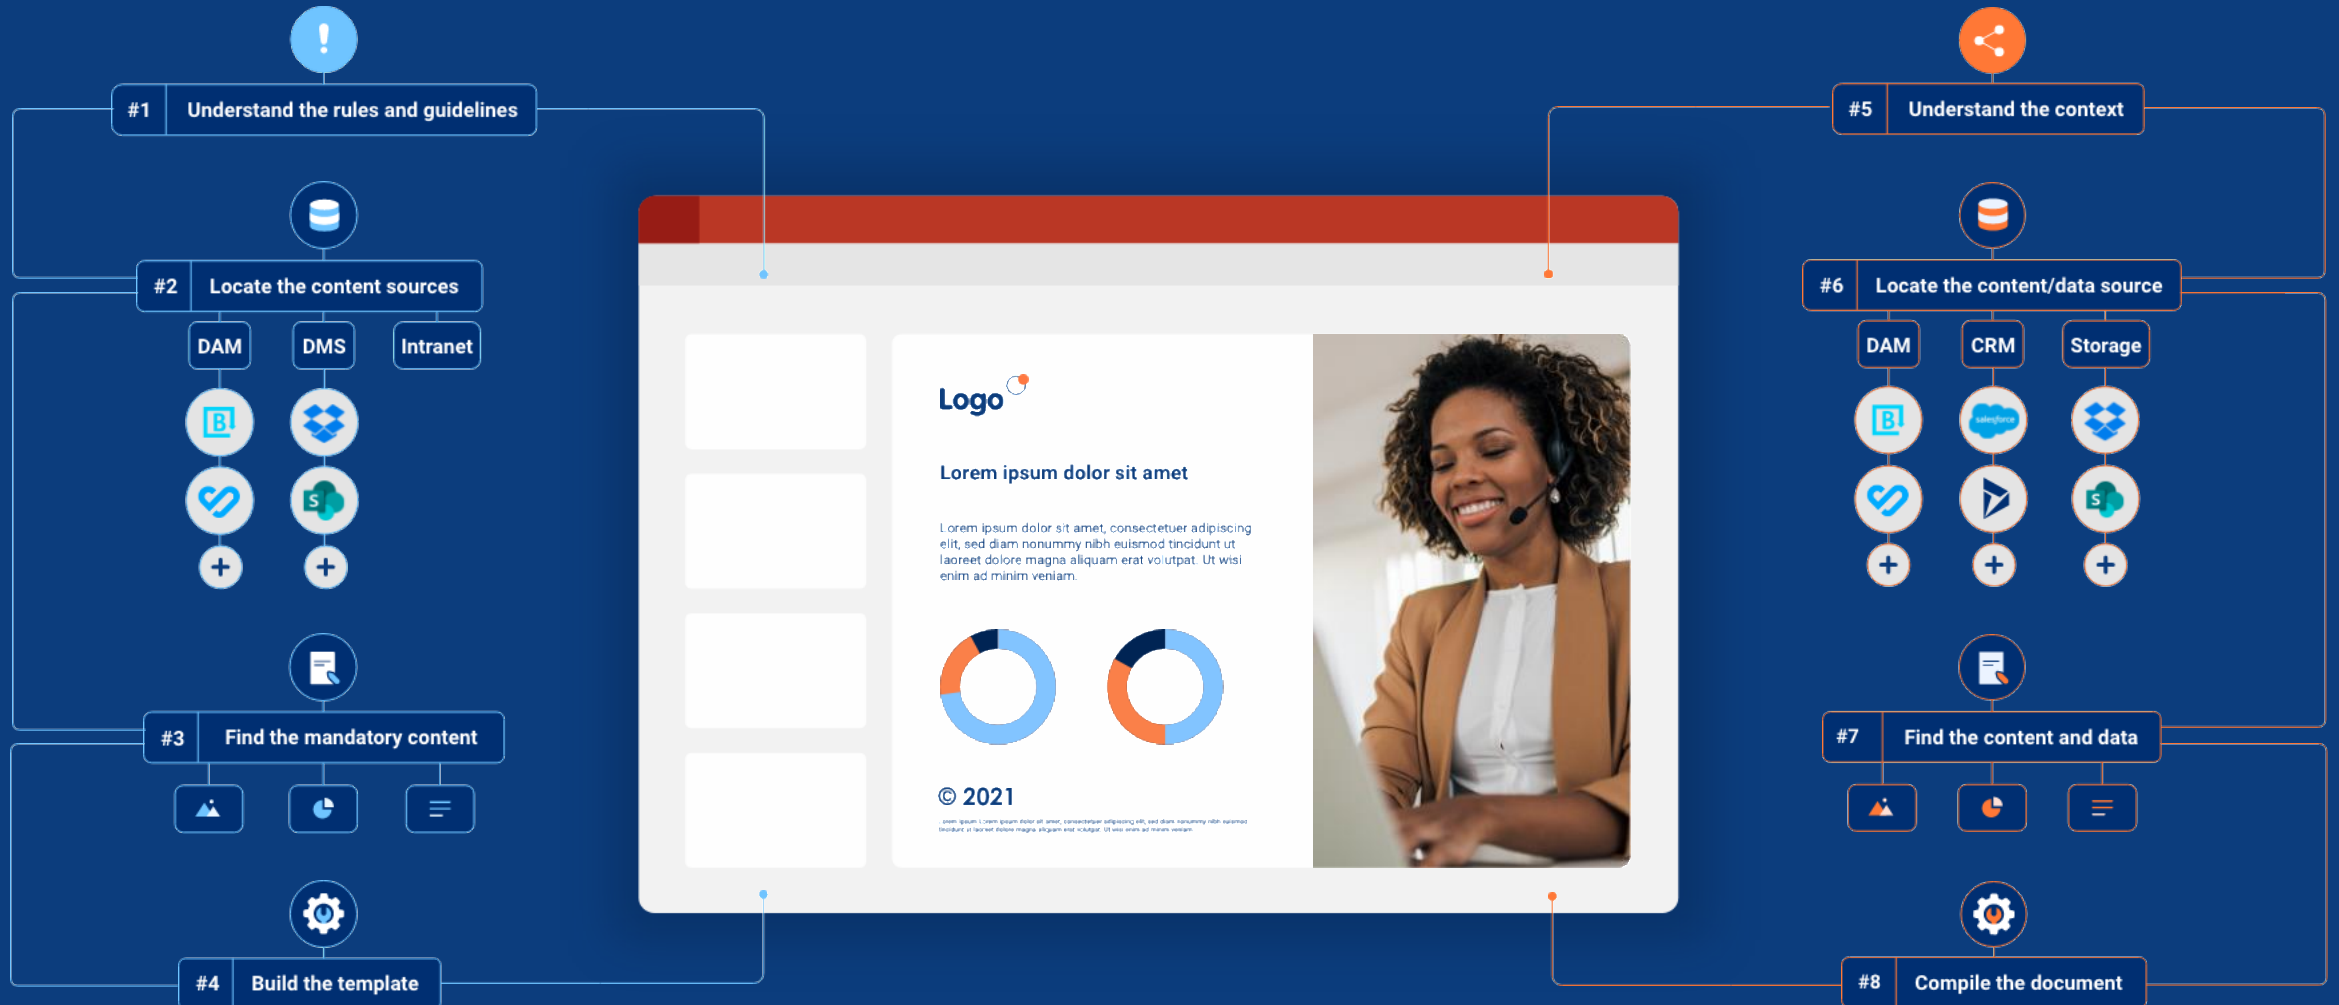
#1 Understand the rules and guidelines

#2 Locate the content sources

DAM DMS Intranet

#3 Find the mandatory content

#4 Build the template

Logo

Lorem ipsum dolor sit amet

Lorem ipsum dolor sit amet, consectetuer adipiscing elit, sed diam nonummy nibh euismod tincidunt ut laoreet dolore magna aliquam erat volutpat. Ut wisi enim ad minim veniam.

© 2021

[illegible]

#5 Understand the context

#6 Locate the content/data source

DAM CRM Storage

salesforce

#7 Find the content and data

#8 Compile the document